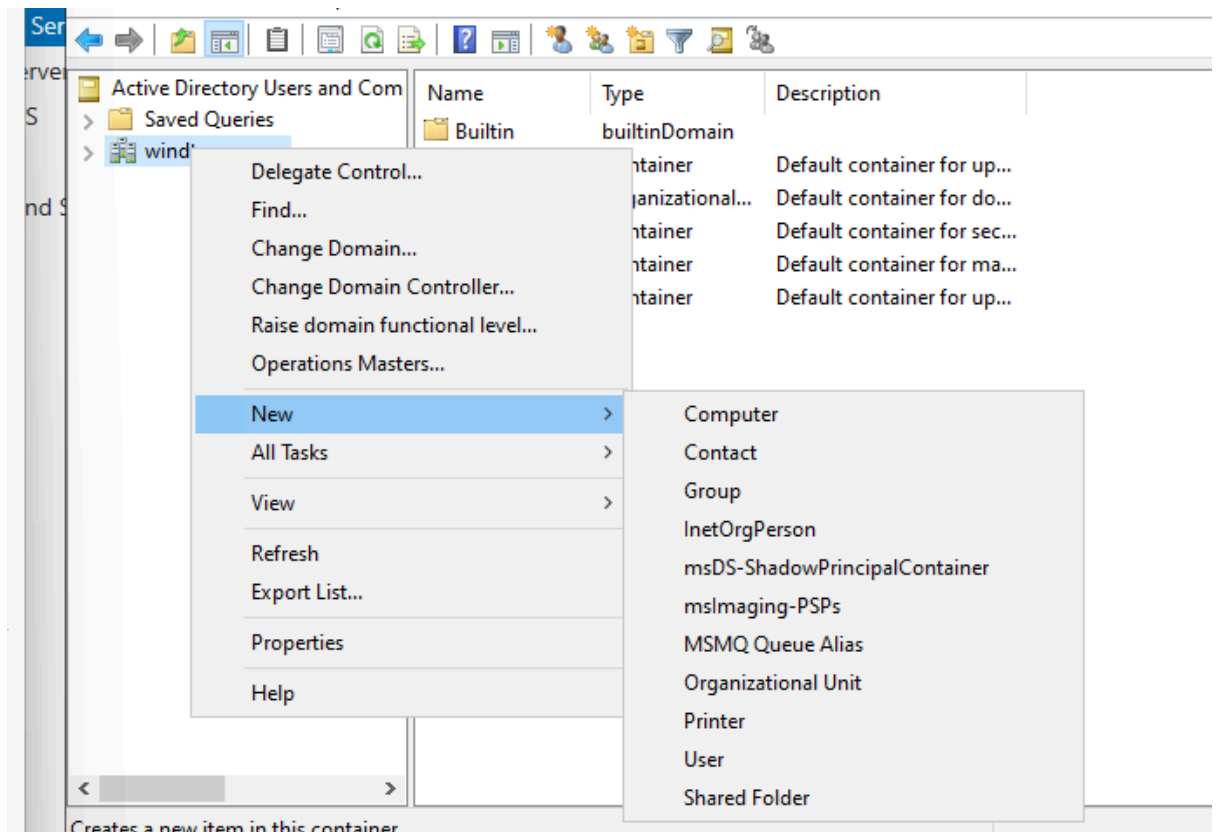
Ser
erver
S
nd S

Active Directory Users and Com
Saved Queries
wind

| Name | Type | Description |
|---|---|---|
| Builtin | builtinDomain | |
| | ntainer | Default container for up... |
| | ganizational... | Default container for do... |
| | ntainer | Default container for sec... |
| | ntainer | Default container for ma... |
| | ntainer | Default container for up... |

Delegate Control...
Find...
Change Domain...
Change Domain Controller...
Raise domain functional level...
Operations Masters...
New
All Tasks
View
Refresh
Export List...
Properties
Help

Computer
Contact
Group
InetOrgPerson
msDS-ShadowPrincipalContainer
msImaging-PSPs
MSMQ Queue Alias
Organizational Unit
Printer
User
Shared Folder

Creates a new item in this container